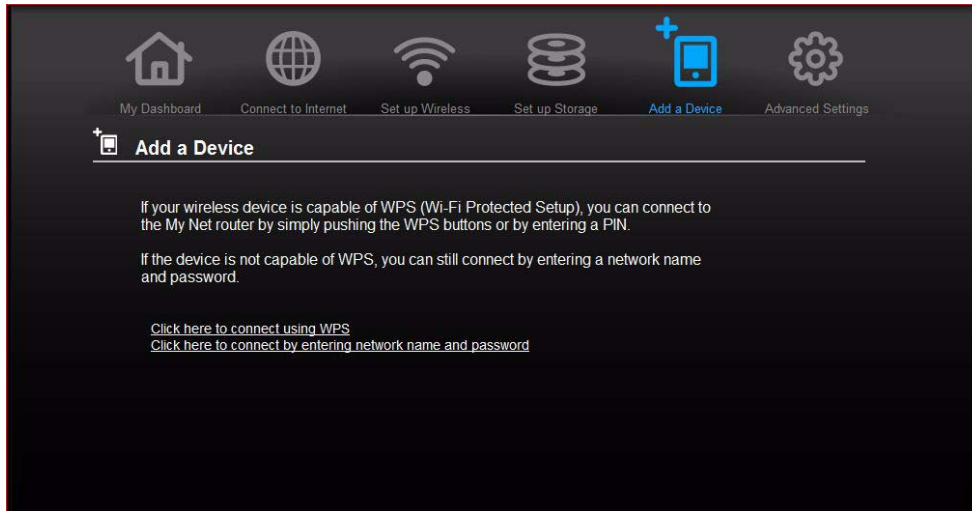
My Dashboard
Connect to Internet
Set up Wireless
Set up Storage
Add a Device
Advanced Settings

Add a Device

If your wireless device is capable of WPS (Wi-Fi Protected Setup), you can connect to the My Net router by simply pushing the WPS buttons or by entering a PIN.

If the device is not capable of WPS, you can still connect by entering a network name and password.

Click here to connect using WPS
Click here to connect by entering network name and password